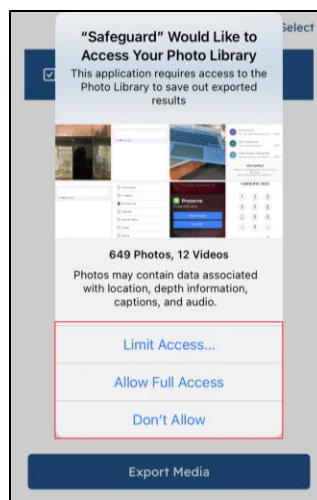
Select

"Safeguard" Would Like to Access Your Photo Library

This application requires access to the Photo Library to save out exported results

Preserve

649 Photos, 12 Videos

Photos may contain data associated with location, depth information, captions, and audio.

Limit Access...

Allow Full Access

Don't Allow

Export Media